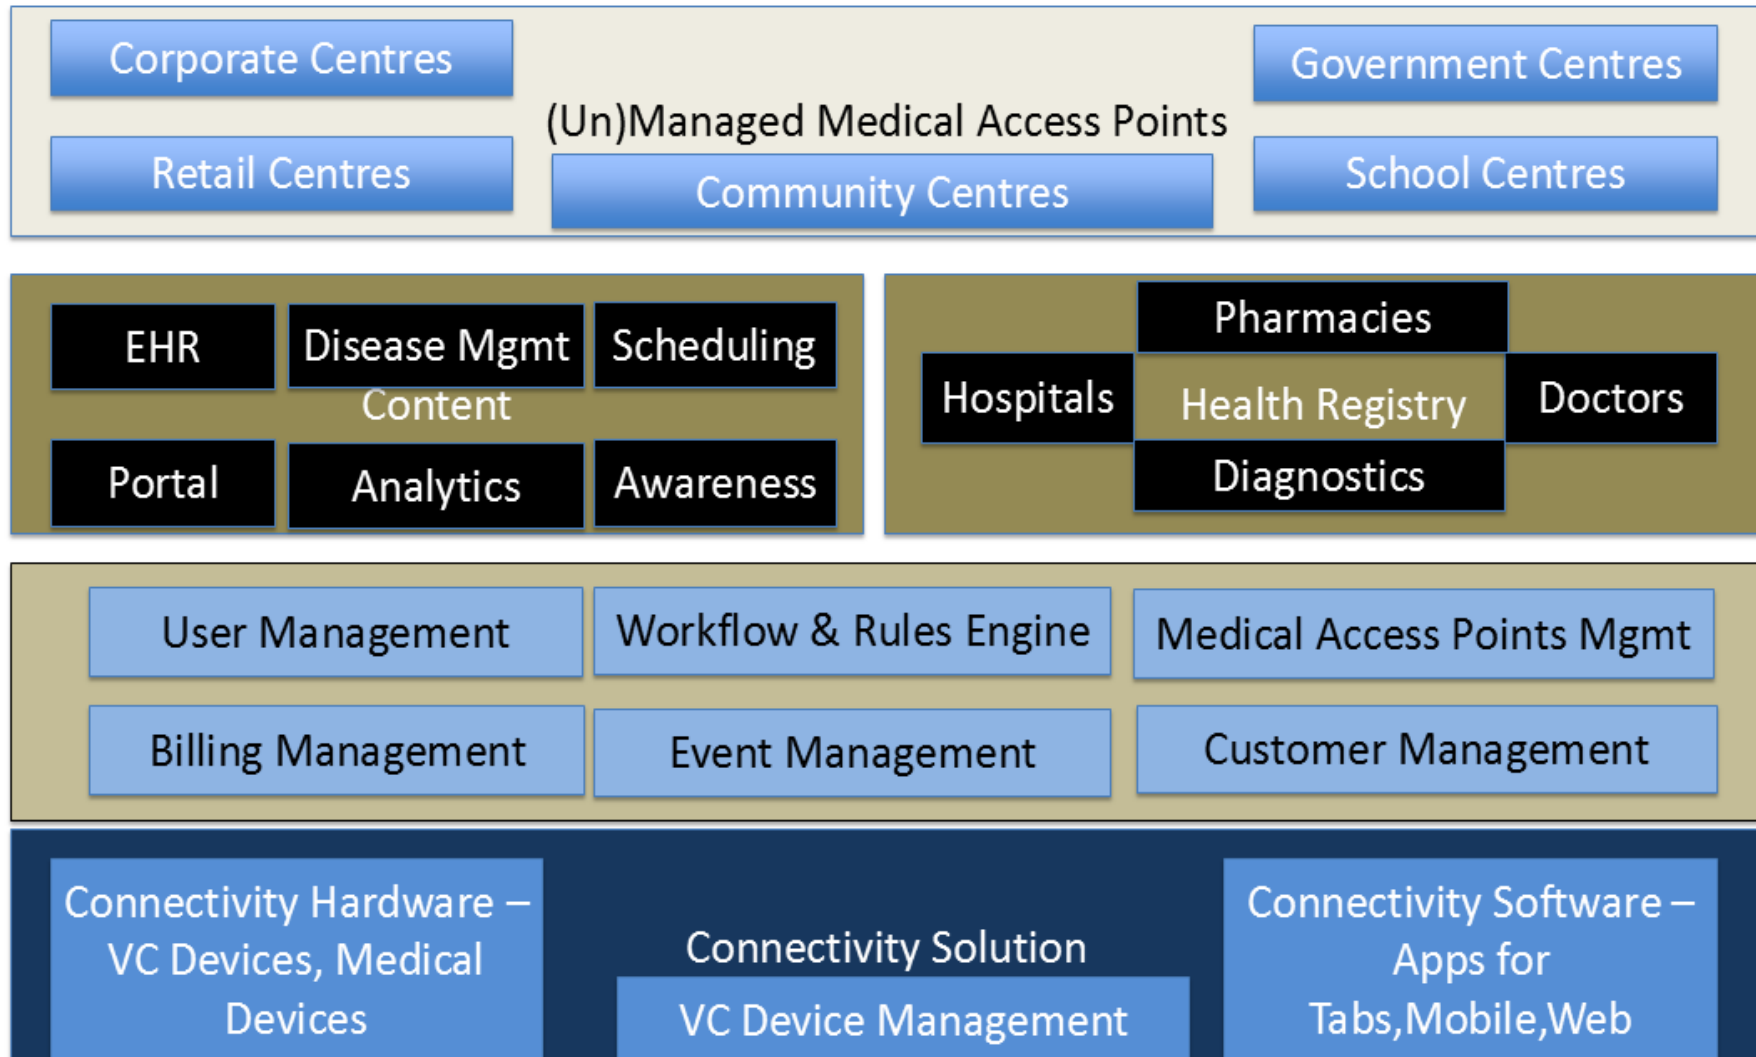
Corporate Centres

Retail Centres

(Un)Managed Medical Access Points

Community Centres

Government Centres

School Centres

EHR

Disease Mgmt

Scheduling

Content

Portal

Analytics

Awareness

Pharmacies

Hospitals

Health Registry

Doctors

Diagnostics

User Management

Workflow & Rules Engine

Medical Access Points Mgmt

Billing Management

Event Management

Customer Management

Connectivity Hardware – VC Devices, Medical Devices

Connectivity Solution

VC Device Management

Connectivity Software – Apps for Tabs,Mobile,Web